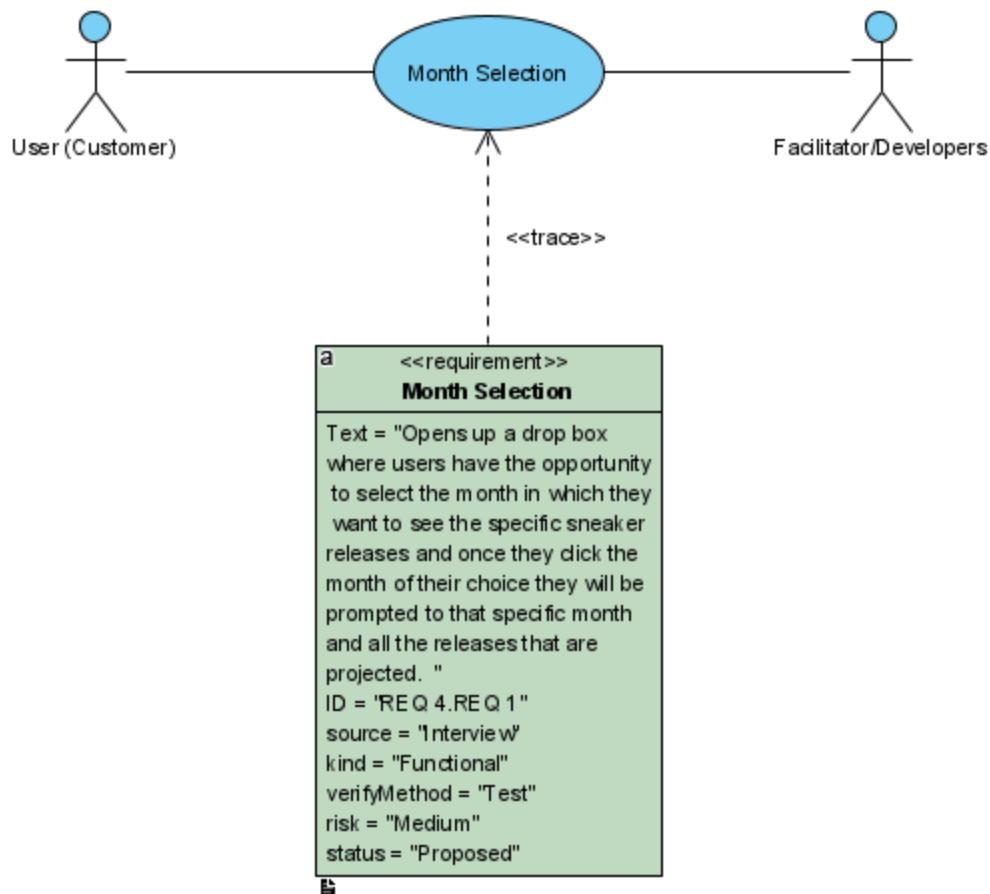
User (Customer)

Month Selection

Facilitator/Developers

<<trace>>

a
<<requirement>>
Month Selection

Text = "Opens up a drop box where users have the opportunity to select the month in which they want to see the specific sneaker releases and once they click the month of their choice they will be prompted to that specific month and all the releases that are projected. "
ID = "REQ 4.REQ 1"
source = "Interview"
kind = "Functional"
verifyMethod = "Test"
risk = "Medium"
status = "Proposed"